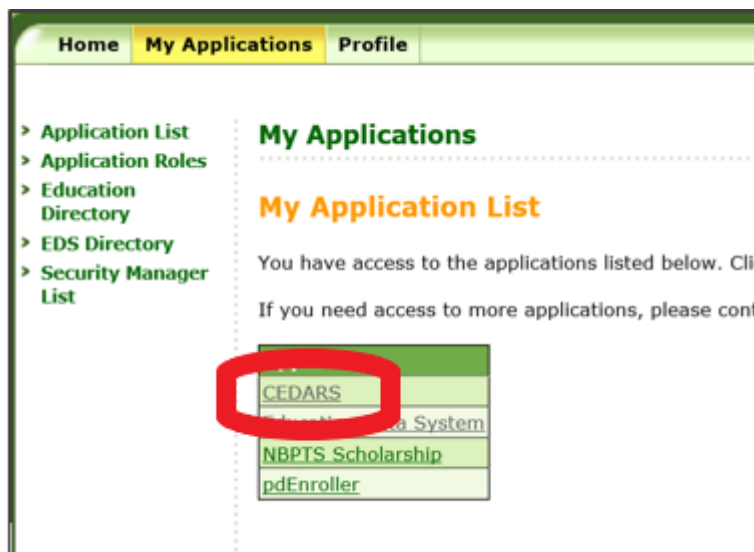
Home My Applications Profile

Application List
Application Roles
Education Directory
EDS Directory
Security Manager List

My Applications

My Application List

You have access to the applications listed below. Cli

If you need access to more applications, please cont

| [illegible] |
|---|
| CEDARS |
| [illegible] System |
| NBPTS Scholarship |
| pdEnroller |